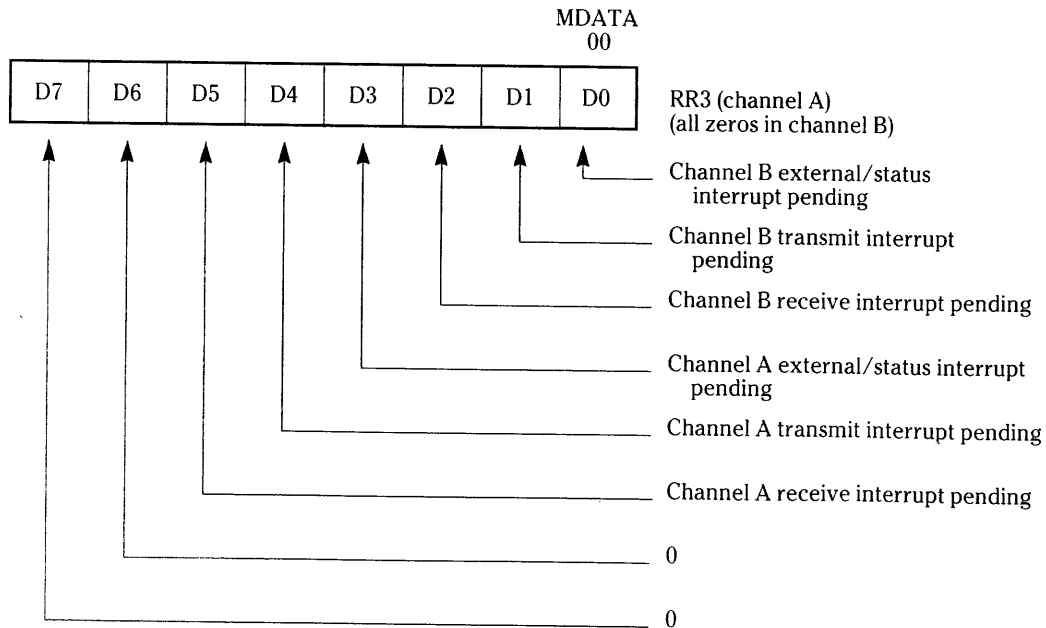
MDATA
00

| D7 | D6 | D5 | D4 | D3 | D2 | D1 | D0 |
|---|---|---|---|---|---|---|---|

RR3 (channel A)
(all zeros in channel B)

Channel B external/status interrupt pending

Channel B transmit interrupt pending

Channel B receive interrupt pending

Channel A external/status interrupt pending

Channel A transmit interrupt pending

Channel A receive interrupt pending

0

0